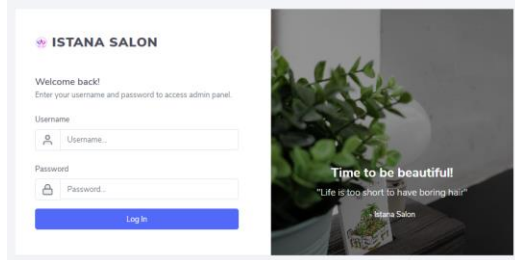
ISTANA SALON

Welcome back!
Enter your username and password to access admin panel.

Username
Username...

Password
Password...

Log In

Time to be beautiful!
"Life is too short to have boring hair"
- Istana Salon